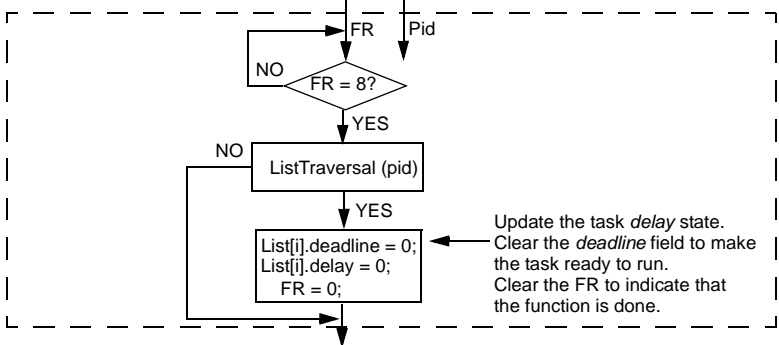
FR

Pid

NO

FR = 8?

YES

NO

ListTraversal (pid)

YES

List[i].deadline = 0;
List[i].delay = 0;
FR = 0;

Update the task *delay* state.
Clear the *deadline* field to make the task ready to run.
Clear the FR to indicate that the function is done.